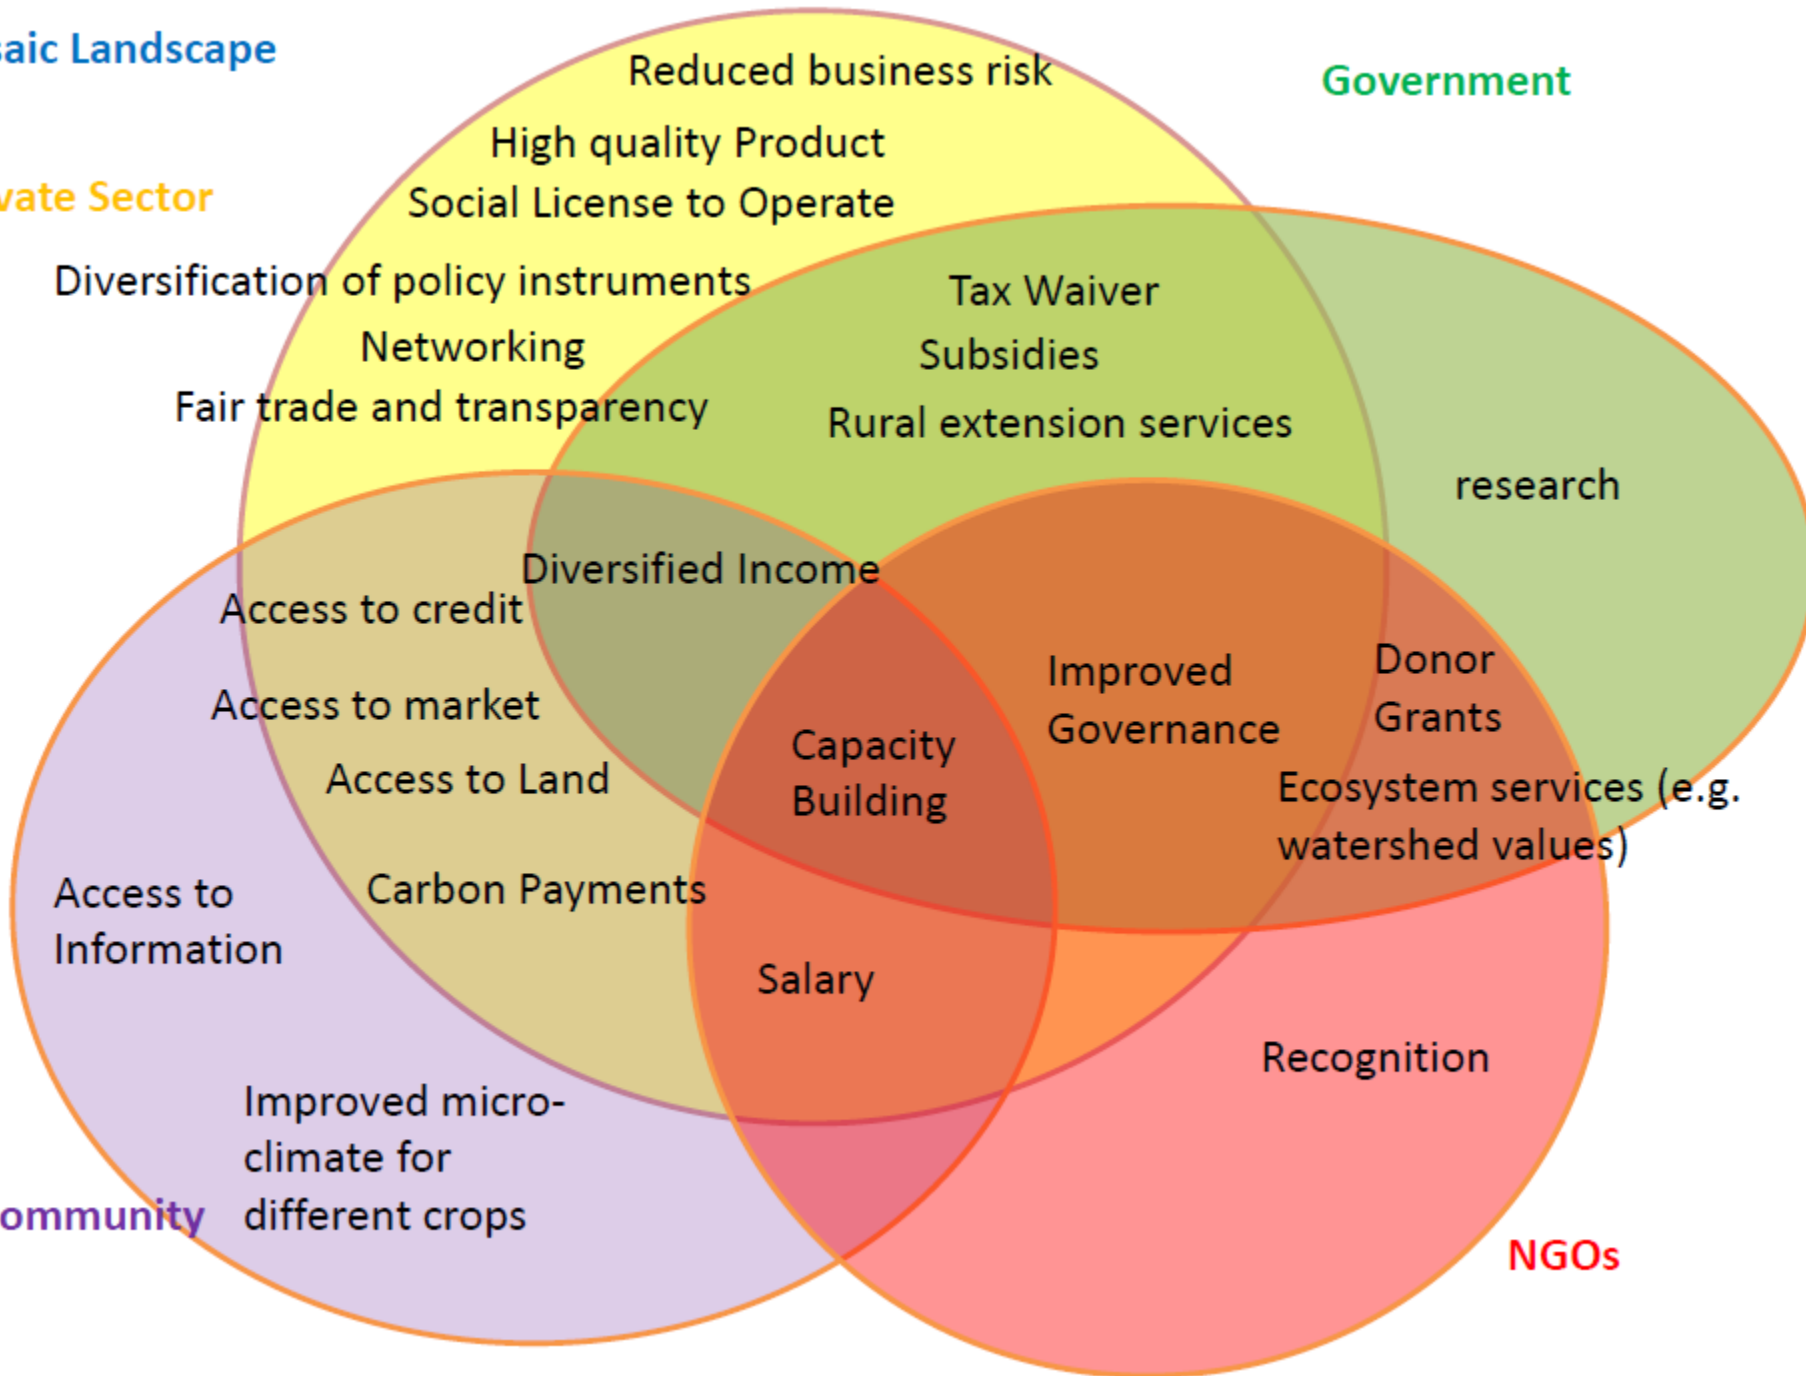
aic Landscape

Government

vate Sector

Reduced business risk

High quality Product

Social License to Operate

Diversification of policy instruments

Networking

Fair trade and transparency

Tax Waiver

Subsidies

Rural extension services

research

Diversified Income

Access to credit

Access to market

Access to Land

Carbon Payments

Capacity Building

Improved Governance

Donor Grants

Ecosystem services (e.g. watershed values)

Access to Information

Salary

Recognition

Improved micro-climate for different crops

ommunity

NGOs